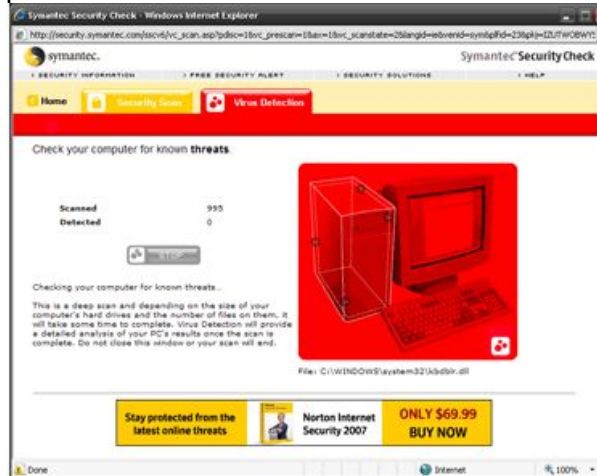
Symantec Security Check - Windows Internet Explorer

http://security.symantec.com/sscv6/vc_scan.asp?pdisc=1&vc_prescan=1&ax=1&vc_scanstate=2&langid=ie&venid=sym&plfid=23&pkj=IZUTWOBWY

symantec.

Symantec Security Check

› SECURITY INFORMATION › FREE SECURITY ALERT › SECURITY SOLUTIONS › HELP

Home Security Scan Virus Detection

Check your computer for known threats.

Scanned 995
Detected 0

STOP

Checking your computer for known threats...

This is a deep scan and depending on the size of your computer's hard drives and the number of files on them, it will take some time to complete. Virus Detection will provide a detailed analysis of your PC's results once the scan is complete. Do not close this window or your scan will end.

File: C:\WINDOWS\system32\kbdblr.dll

Stay protected from the latest online threats

Norton Internet Security 2007

ONLY $69.99
BUY NOW

Done

Internet

100%